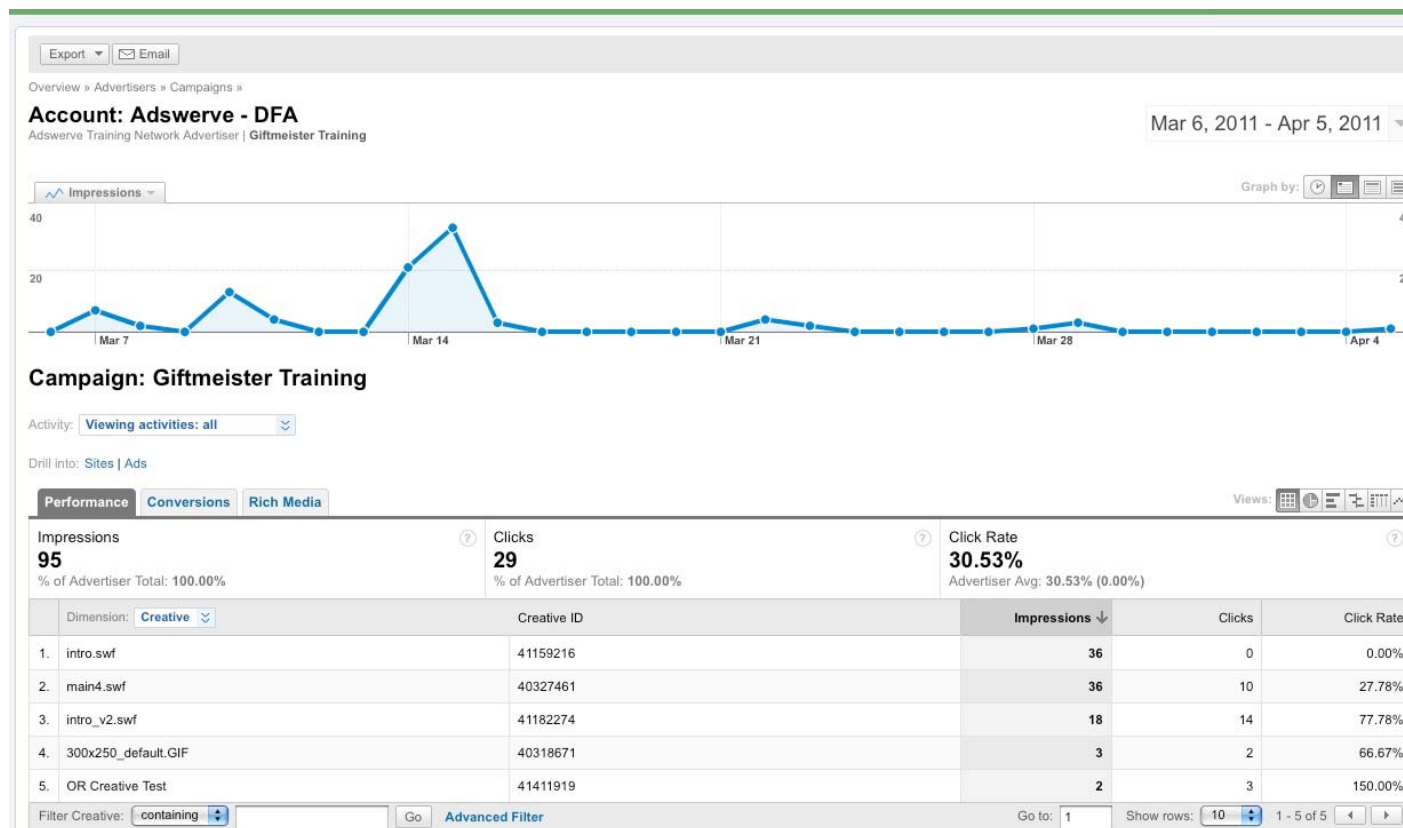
Export ▾ Email

Overview » Advertisers » Campaigns »

Account: Adswerve - DFA
Adswerve Training Network Advertiser | Giftmeister Training

Mar 6, 2011 - Apr 5, 2011

Impressions ▾

Graph by:

40

20

Mar 7 Mar 14 Mar 21 Mar 28 Apr 4

Campaign: Giftmeister Training

Activity: Viewing activities: all

Drill into: Sites | Ads

Performance Conversions Rich Media

Views:

Impressions
95
% of Advertiser Total: 100.00%

Clicks
29
% of Advertiser Total: 100.00%

Click Rate
30.53%
Advertiser Avg: 30.53% (0.00%)

| | Dimension: Creative | Creative ID | Impressions ↓ | Clicks | Click Rate |
|---|---|---|---|---|---|
| 1. | intro.swf | 41159216 | 36 | 0 | 0.00% |
| 2. | main4.swf | 40327461 | 36 | 10 | 27.78% |
| 3. | intro_v2.swf | 41182274 | 18 | 14 | 77.78% |
| 4. | 300x250_default.GIF | 40318671 | 3 | 2 | 66.67% |
| 5. | OR Creative Test | 41411919 | 2 | 3 | 150.00% |

Filter Creative: containing Go Advanced Filter Go to: 1 Show rows: 10 1 - 5 of 5